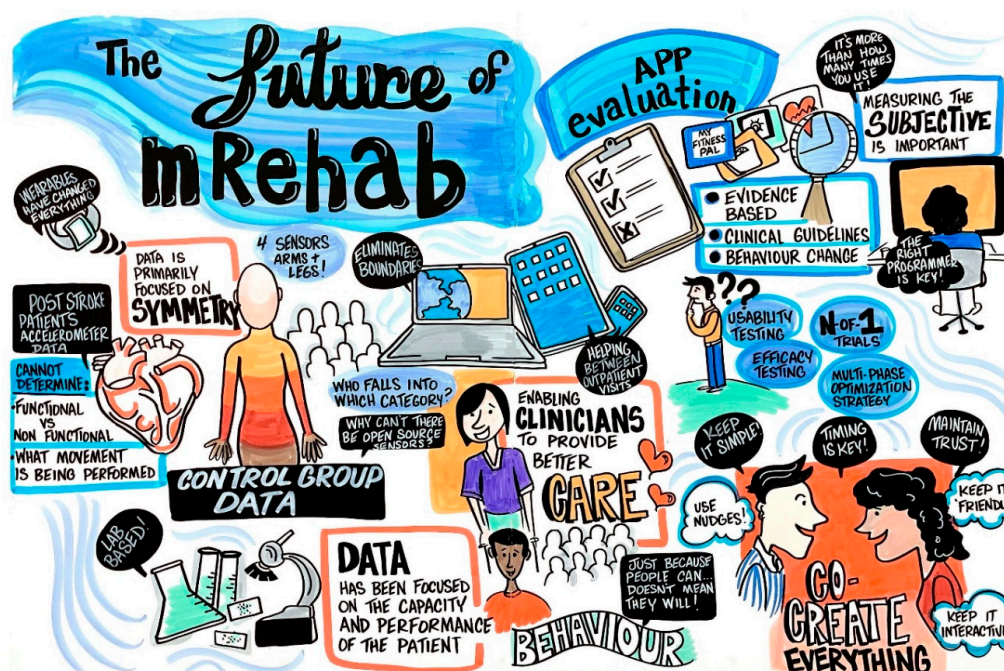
The Future of mRehab

WEARABLES HAVE CHANGED EVERYTHING

DATA IS PRIMARILY FOCUSED ON SYMMETRY

4 SENSORS ARMS + LEGS!

ELIMINATES BOUNDARIES

POST STROKE PATIENTS ACCELEROMETER DATA

CANNOT DETERMINE:
• FUNCTIONAL VS NON FUNCTIONAL
• WHAT MOVEMENT IS BEING PERFORMED

WHO FALLS INTO WHICH CATEGORY?

WHY CAN'T THERE BE OPEN SOURCE SENSORS?

CONTROL GROUP DATA

HELPING BETWEEN OUTPATIENT VISITS

ENABLING CLINICIANS TO PROVIDE BETTER CARE

LAB BASED!

DATA HAS BEEN FOCUSED ON THE CAPACITY AND PERFORMANCE OF THE PATIENT

JUST BECAUSE PEOPLE CAN... DOESN'T MEAN THEY WILL!

BEHAVIOUR

APP evaluation

MY FITNESS PAL

IT'S MORE THAN HOW MANY TIMES YOU USE IT!

MEASURING THE SUBJECTIVE IS IMPORTANT

• EVIDENCE BASED
• CLINICAL GUIDELINES
• BEHAVIOUR CHANGE

THE RIGHT PROGRAMMER IS KEY!

??

USABILITY TESTING

EFFICACY TESTING

N-of-1 TRIALS

MULTI-PHASE OPTIMIZATION STRATEGY

KEEP IT SIMPLE!

TIMING IS KEY!

MAINTAIN TRUST!

USE NUDGES!

KEEP IT FRIENDLY

CO-CREATE EVERYTHING

KEEP IT INTERACTIVE